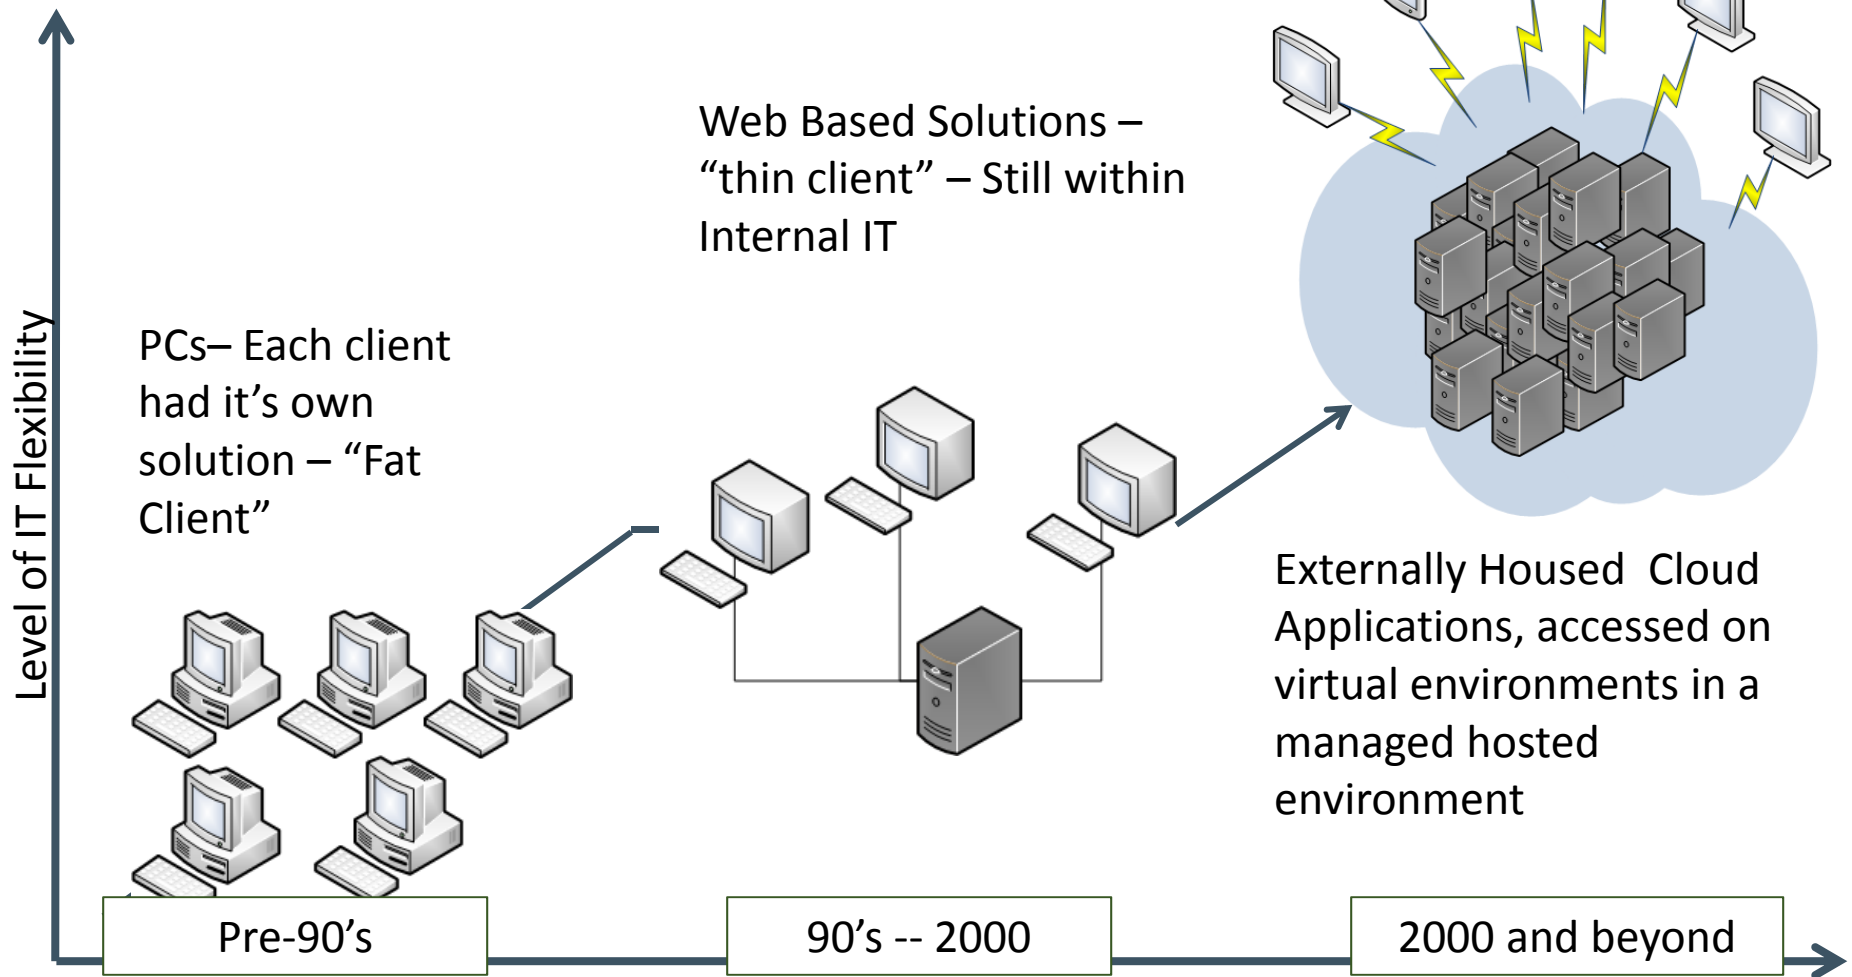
Level of IT Flexibility

PCs– Each client had it’s own solution – “Fat Client”

Web Based Solutions – “thin client” – Still within Internal IT

Externally Housed  Cloud Applications, accessed on virtual environments in a managed hosted environment

Pre-90’s

90’s -- 2000

2000 and beyond